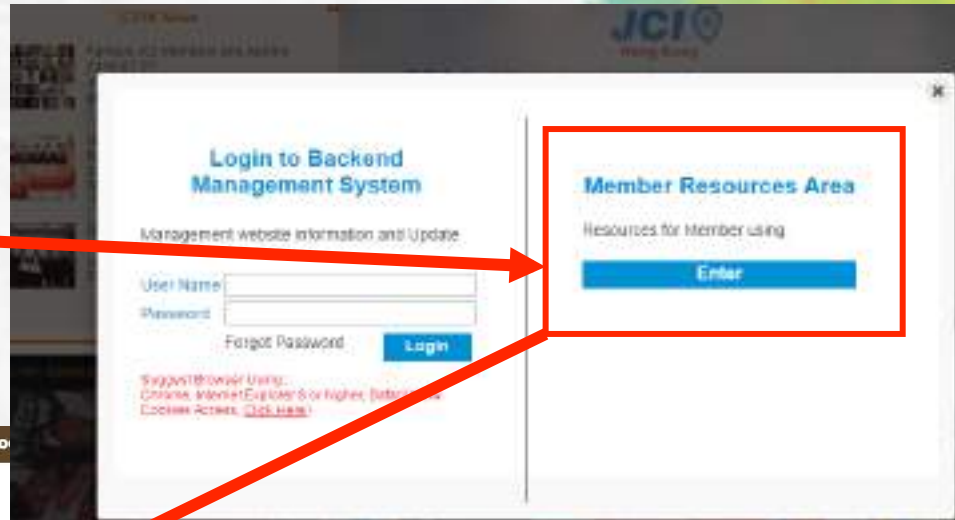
JCI
Hong Kong

×

Login to Backend Management System

Management website information and Update

User Name
Password
Forgot Password
Login

Suggest Browser Using: Chrome, Internet Explorer 8 or higher, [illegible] Cookies Access. Click Here

Member Resources Area

Resources for Member using

Enter